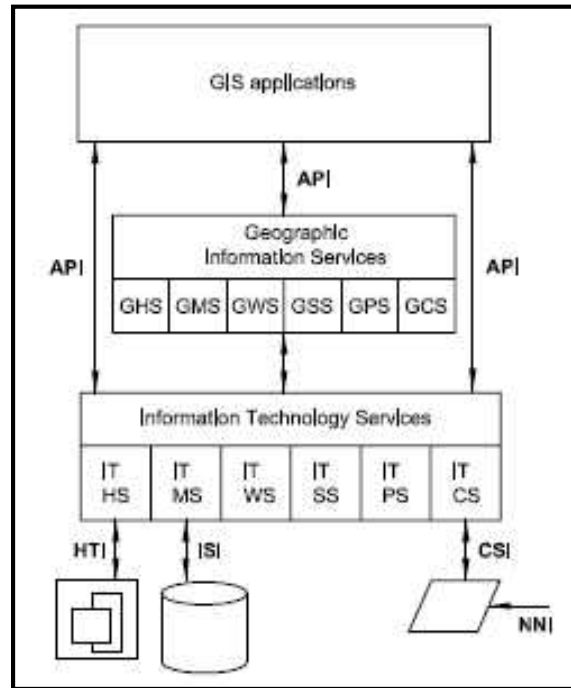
GIS applications

API

API

API

Geographic Information Services

| GHS | GMS | GWS | GSS | GPS | GCS |
|---|---|---|---|---|---|

Information Technology Services

| IT HS | IT MS | IT WS | IT SS | IT PS | IT CS |
|---|---|---|---|---|---|

HTI

ISI

CSI

NNI